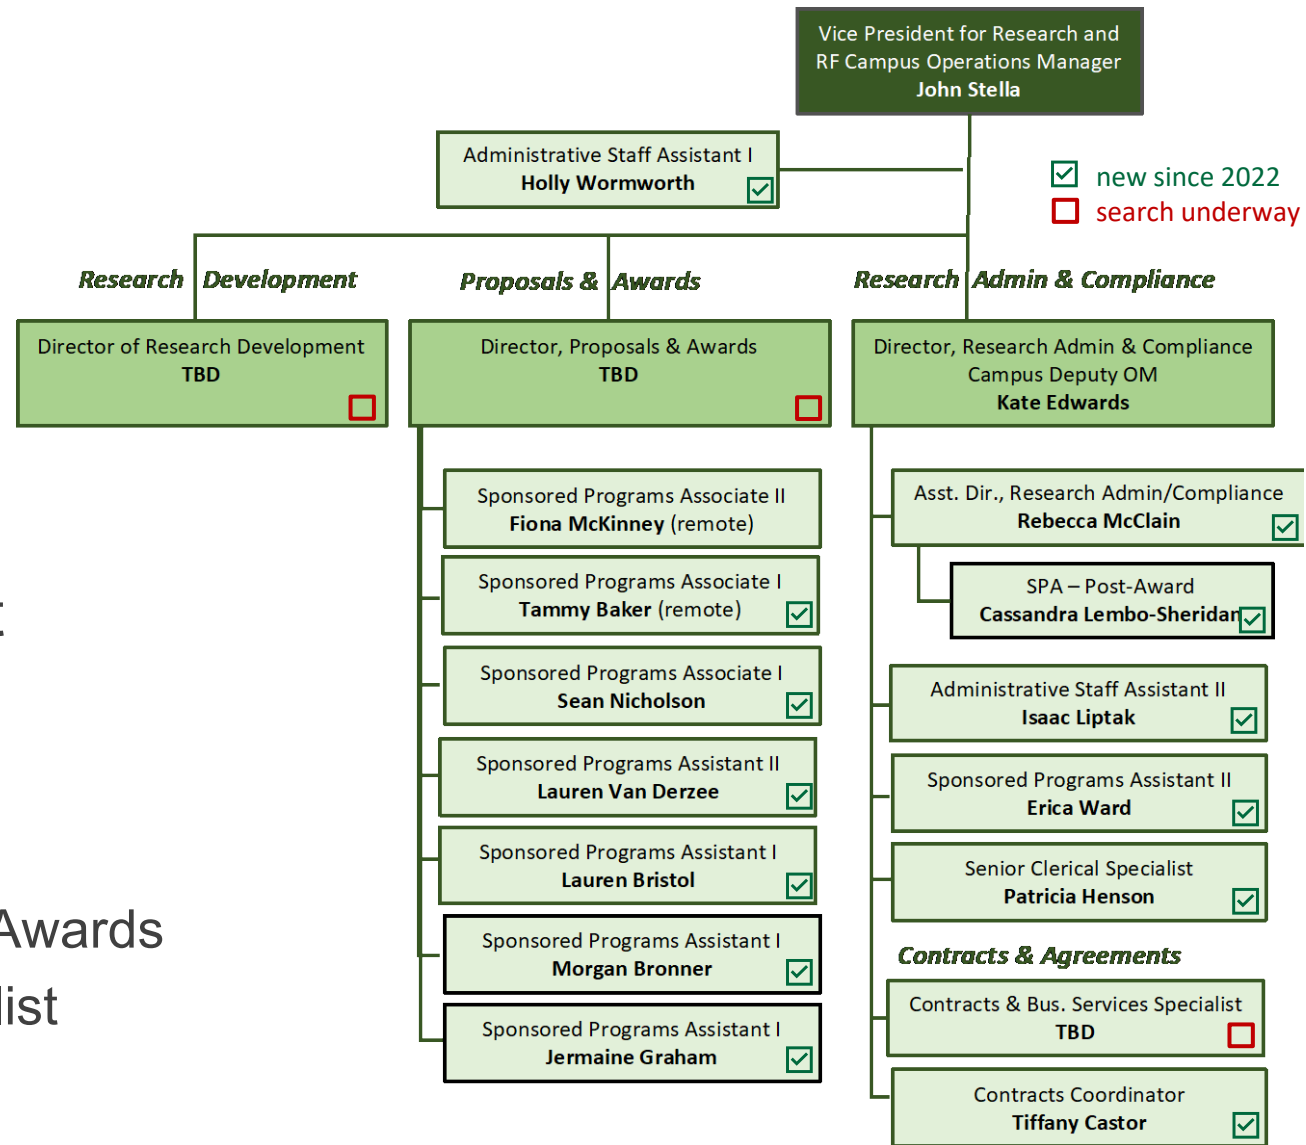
Vice President for Research and RF Campus Operations Manager
**John Stella**

Administrative Staff Assistant I
**Holly Wormworth**

new since 2022
search underway

Research Development

Proposals & Awards

Research Admin & Compliance

Director of Research Development
**TBD**

Director, Proposals & Awards
**TBD**

Director, Research Admin & Compliance
Campus Deputy OM
**Kate Edwards**

Sponsored Programs Associate II
**Fiona McKinney** (remote)

Sponsored Programs Associate I
**Tammy Baker** (remote)

Sponsored Programs Associate I
**Sean Nicholson**

Sponsored Programs Assistant II
**Lauren Van Derzee**

Sponsored Programs Assistant I
**Lauren Bristol**

Sponsored Programs Assistant I
**Morgan Bronner**

Sponsored Programs Assistant I
**Jermaine Graham**

Asst. Dir., Research Admin/Compliance
**Rebecca McClain**

SPA – Post-Award
**Cassandra Lembo-Sheridan**

Administrative Staff Assistant II
**Isaac Liptak**

Sponsored Programs Assistant II
**Erica Ward**

Senior Clerical Specialist
**Patricia Henson**

Contracts & Agreements

Contracts & Bus. Services Specialist
**TBD**

Contracts Coordinator
**Tiffany Castor**

t

Awards
list